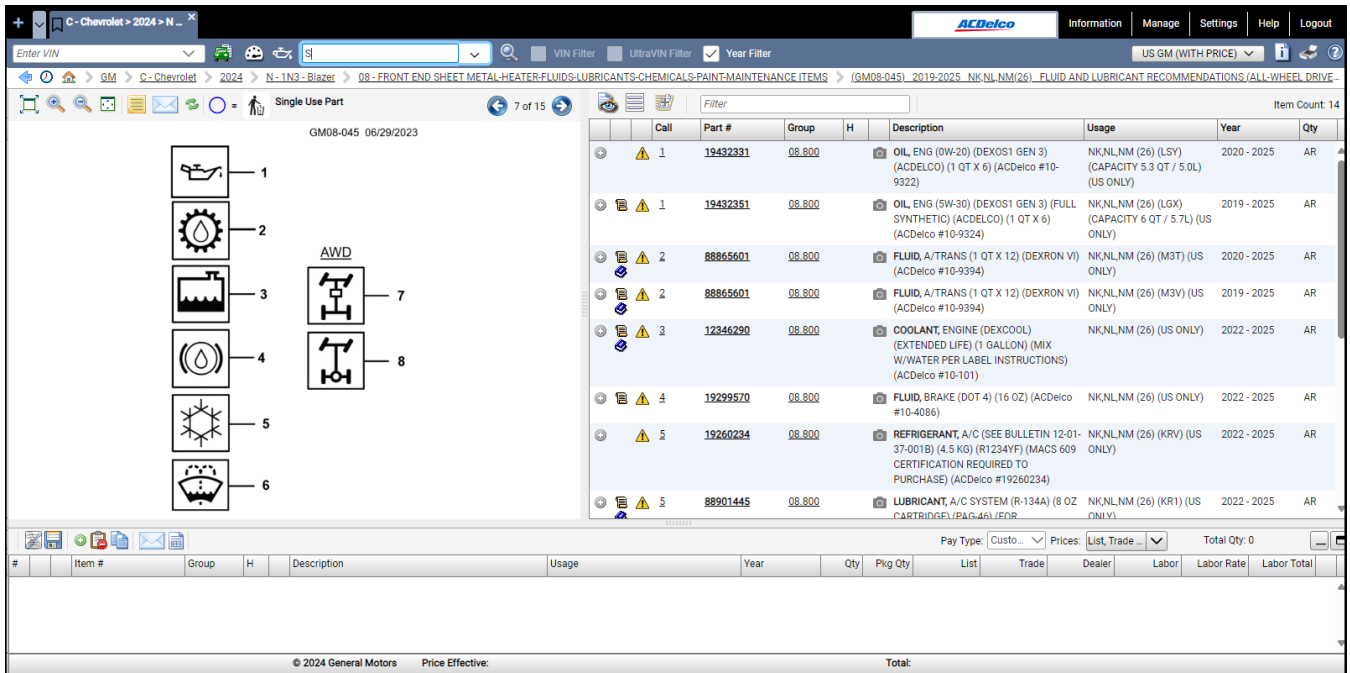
C - Chevrolet > 2024 > N ...

ACDelco

Information | Manage | Settings | Help | Logout

Enter VIN

S

VIN Filter UltraVIN Filter Year Filter

US GM (WITH PRICE)

GM > C - Chevrolet > 2024 > N - 1N3 - Blazer > 08 - FRONT END SHEET METAL-HEATER-FLUIDS-LUBRICANTS-CHEMICALS-PAINT-MAINTENANCE ITEMS > (GM08-045) 2019-2025 NK,NL,NM(26) FLUID AND LUBRICANT RECOMMENDATIONS (ALL-WHEEL DRIVE...

= Single Use Part

7 of 15

Filter

Item Count: 14

GM08-045 06/29/2023

1
2
3
4
5
6

AWD

7
8

| Call | Part # | Group | H | Description | Usage | Year | Qty |
|---|---|---|---|---|---|---|---|
| 1 | 19432331 | 08.800 | | OIL, ENG (0W-20) (DEXOS1 GEN 3) (ACDELCO) (1 QT X 6) (ACDelco #10-9322) | NK,NL,NM (26) (LSY) (CAPACITY 5.3 QT / 5.0L) (US ONLY) | 2020 - 2025 | AR |
| 1 | 19432351 | 08.800 | | OIL, ENG (5W-30) (DEXOS1 GEN 3) (FULL SYNTHETIC) (ACDELCO) (1 QT X 6) (ACDelco #10-9324) | NK,NL,NM (26) (LGX) (CAPACITY 6 QT / 5.7L) (US ONLY) | 2019 - 2025 | AR |
| 2 | 88865601 | 08.800 | | FLUID, A/TRANS (1 QT X 12) (DEXRON VI) (ACDelco #10-9394) | NK,NL,NM (26) (M3T) (US ONLY) | 2020 - 2025 | AR |
| 2 | 88865601 | 08.800 | | FLUID, A/TRANS (1 QT X 12) (DEXRON VI) (ACDelco #10-9394) | NK,NL,NM (26) (M3V) (US ONLY) | 2019 - 2025 | AR |
| 3 | 12346290 | 08.800 | | COOLANT, ENGINE (DEXCOOL) (EXTENDED LIFE) (1 GALLON) (MIX W/WATER PER LABEL INSTRUCTIONS) (ACDelco #10-101) | NK,NL,NM (26) (US ONLY) | 2022 - 2025 | AR |
| 4 | 19299570 | 08.800 | | FLUID, BRAKE (DOT 4) (16 OZ) (ACDelco #10-4086) | NK,NL,NM (26) (US ONLY) | 2022 - 2025 | AR |
| 5 | 19260234 | 08.800 | | REFRIGERANT, A/C (SEE BULLETIN 12-01-37-001B) (4.5 KG) (R1234YF) (MACS 609 CERTIFICATION REQUIRED TO PURCHASE) (ACDelco #19260234) | NK,NL,NM (26) (KRV) (US ONLY) | 2022 - 2025 | AR |
| 5 | 88901445 | 08.800 | | LUBRICANT, A/C SYSTEM (R-134A) (8 OZ CARTRIDGE) (PAG-46) (FOR | NK,NL,NM (26) (KR1) (US ONLY | 2022 - 2025 | AR |

Pay Type: Custo... Prices: List, Trade ... Total Qty: 0

| # | | Item # | Group | H | Description | Usage | Year | Qty | Pkg Qty | List | Trade | Dealer | Labor | Labor Rate | Labor Total |
|---|---|---|---|---|---|---|---|---|---|---|---|---|---|---|---|

© 2024 General Motors Price Effective: Total: